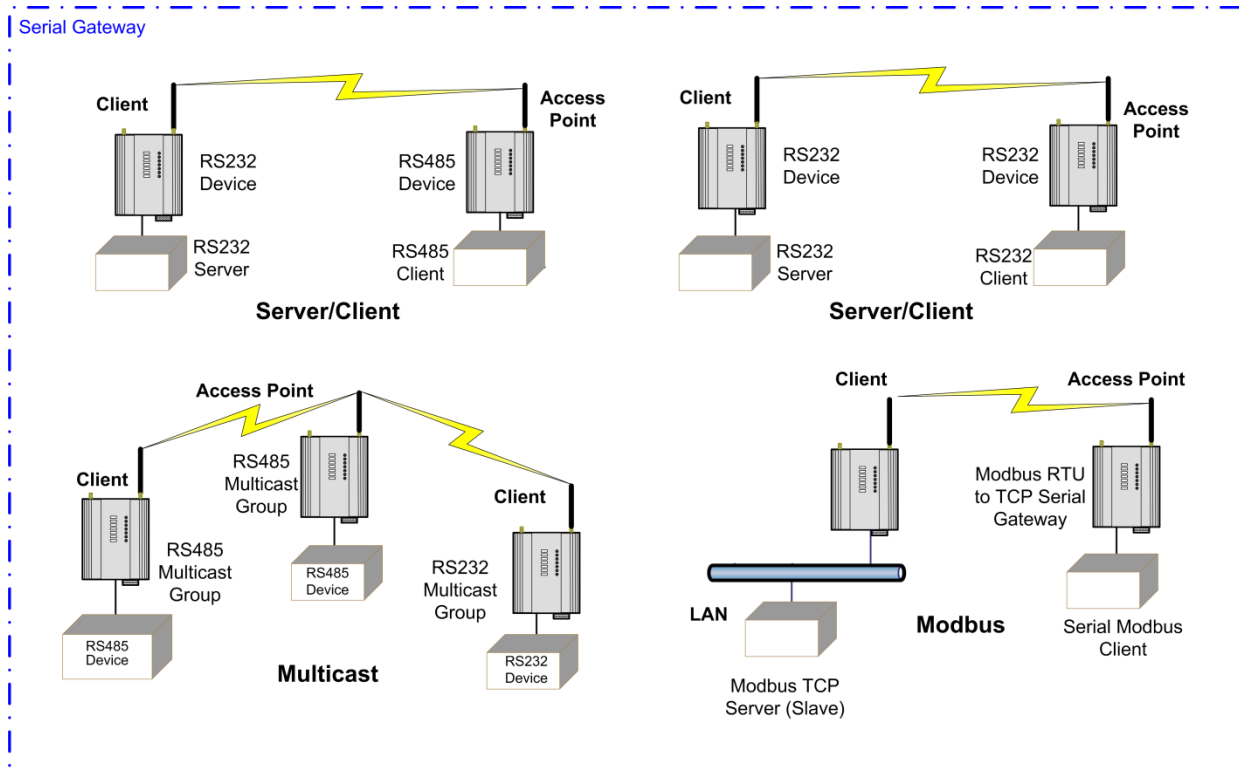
Serial Gateway

Client
Access Point
RS232 Device
RS485 Device
RS232 Server
RS485 Client
Server/Client

Client
Access Point
RS232 Device
RS232 Device
RS232 Server
RS232 Client
Server/Client

Access Point
Client
RS485 Multicast Group
Client
RS485 Multicast Group
RS485 Device
RS232 Multicast Group
RS485 Device
RS232 Device
Multicast

Client
Access Point
Modbus RTU to TCP Serial Gateway
LAN
Modbus
Serial Modbus Client
Modbus TCP Server (Slave)